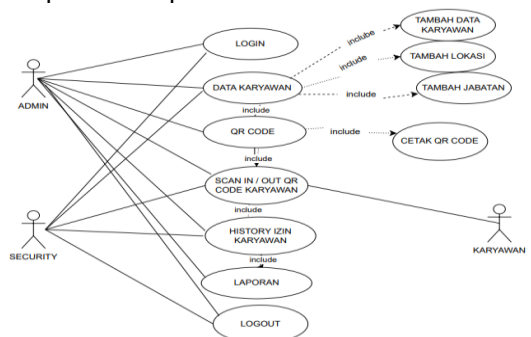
LOGIN

include

TAMBAH DATA KARYAWAN

include

TAMBAH LOKASI

DATA KARYAWAN

include

TAMBAH JABATAN

ADMIN

include

QR CODE

include

CETAK QR CODE

include

SCAN IN / OUT QR CODE KARYAWAN

include

HISTORY IZIN KARYAWAN

SECURITY

include

KARYAWAN

LAPORAN

LOGOUT